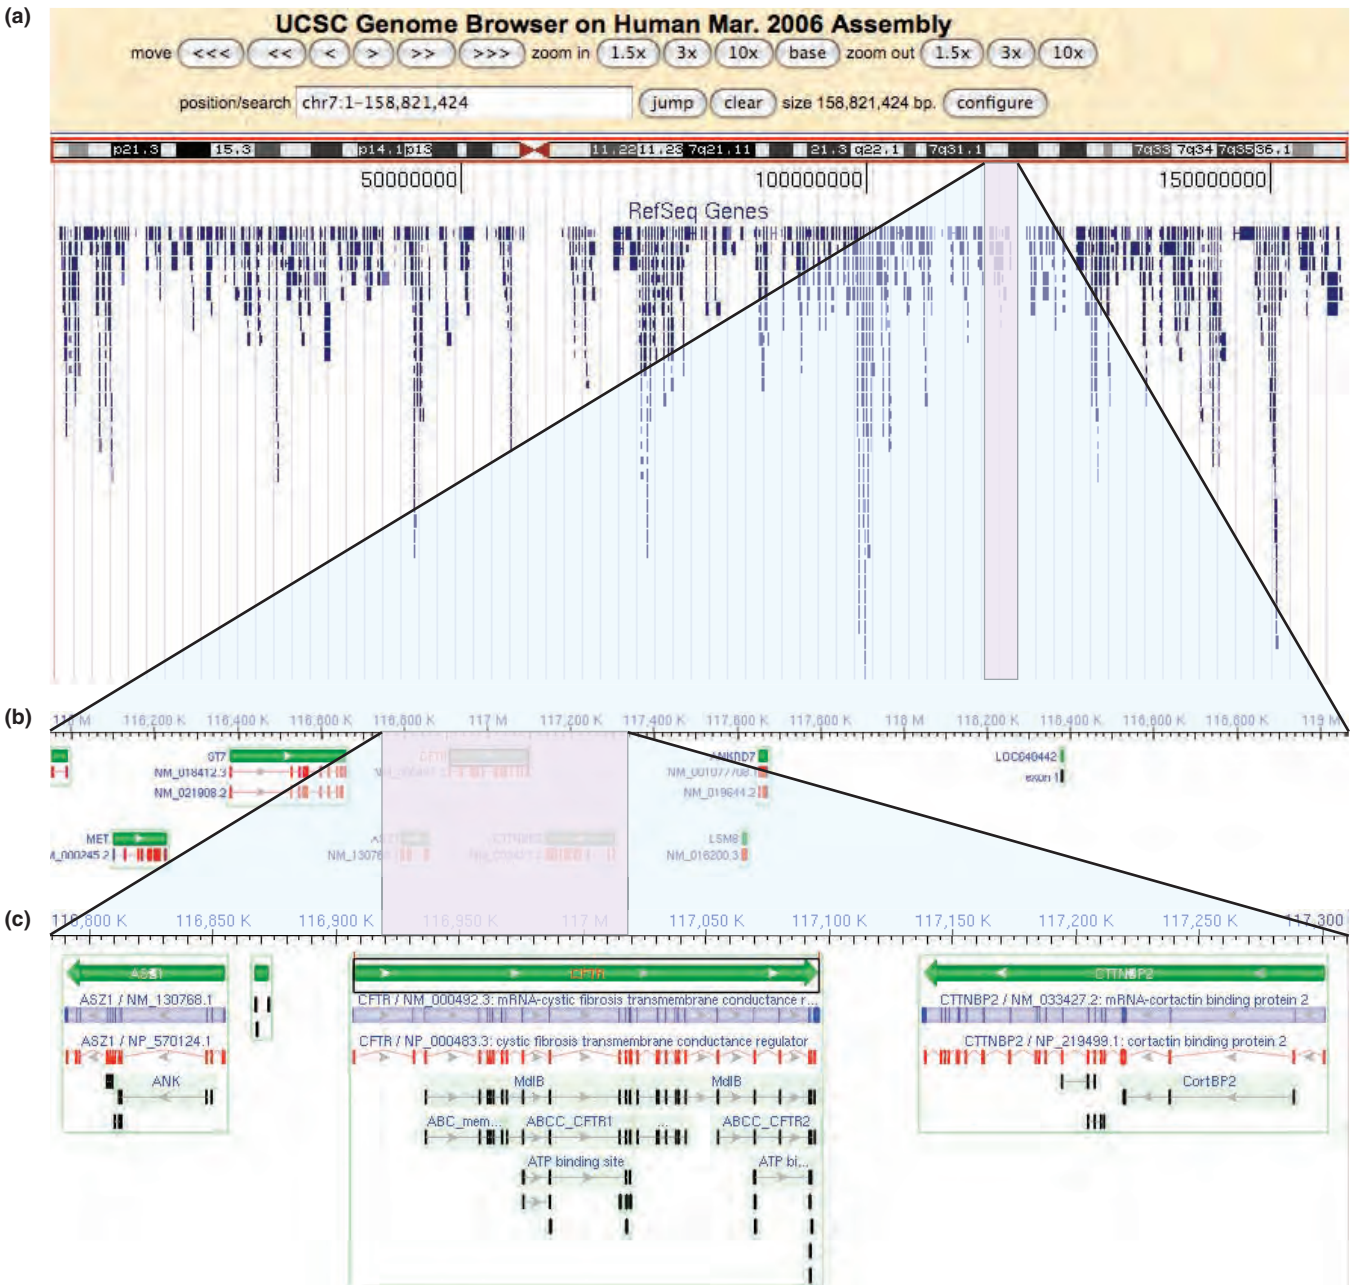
(a)

UCSC Genome Browser on Human Mar. 2006 Assembly

move <<< << < > >> >>> zoom in 1.5x 3x 10x base zoom out 1.5x 3x 10x

position/search chr7:1-158,821,424 jump clear size 158,821,424 bp. configure

p21.3 15.3 p14.1 p13 11.22 11.23 7q21.11 21.3 q22.1 7q31.1 7q33 7q34 7q35 36.1

50000000 100000000 150000000

RefSeq Genes

(b)

116 M 116,200 K 116,400 K 116,600 K 116,800 K 117 M 117,200 K 117,400 K 117,600 K 117,800 K 118 M 118,200 K 118,400 K 118,600 K 118,800 K 119 M

ST7 NM_018412.3 NM_021908.2 CFTR NM_000492.3 ANKRD7 NM_001077708.1 NM_019644.2 LOC646442 exon1

MET NM_000245.2 ASZ1 NM_130768 CTTNBP2 NM_033427.2 LSM8 NM_016200.3

(c)

116,800 K 116,850 K 116,900 K 116,950 K 117 M 117,050 K 117,100 K 117,150 K 117,200 K 117,250 K 117,300

ASZ1 CFTR CTTNBP2

ASZ1 / NM_130768.1 CFTR / NM_000492.3: mRNA-cystic fibrosis transmembrane conductance r... CTTNBP2 / NM_033427.2: mRNA-cortactin binding protein 2

ASZ1 / NP_570124.1 CFTR / NP_000483.3: cystic fibrosis transmembrane conductance regulator CTTNBP2 / NP_219499.1: cortactin binding protein 2

ANK MdlB MdlB CortBP2

ABC_mem... ABCC_CFTR1 ... ABCC_CFTR2

ATP binding site ATP bi...